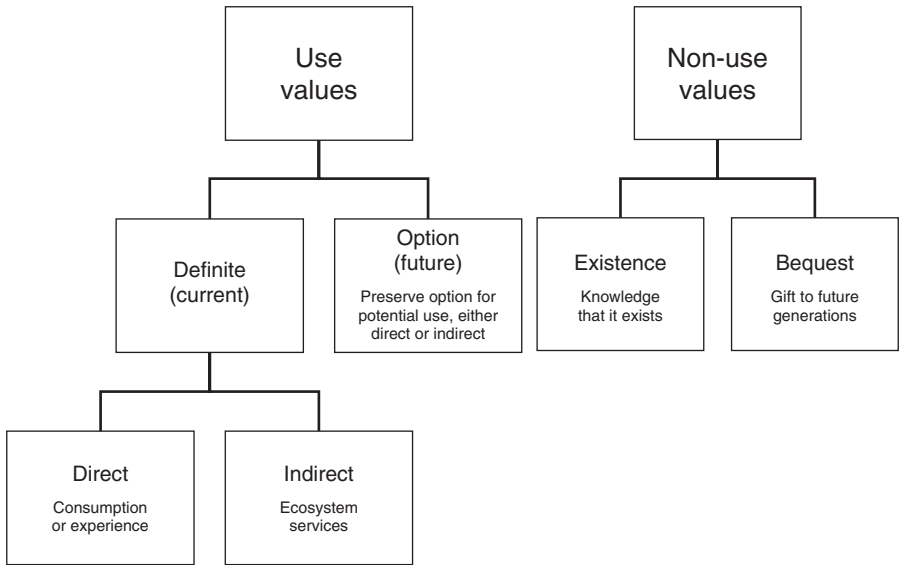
Use values

Non-use values

Definite (current)

Option (future)

Preserve option for potential use, either direct or indirect

Existence

Knowledge that it exists

Bequest

Gift to future generations

Direct

Consumption or experience

Indirect

Ecosystem services